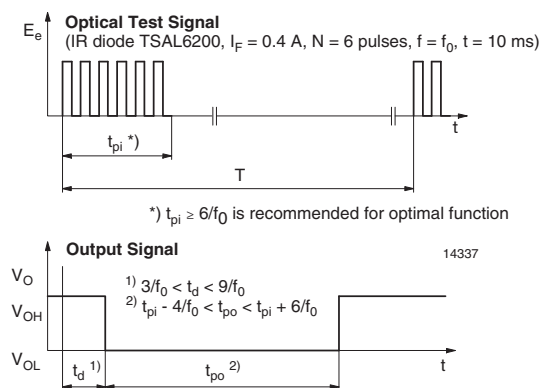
$E_e$

**Optical Test Signal**
(IR diode TSAL6200, $I_F$ = 0.4 A, N = 6 pulses, f = $f_0$, t = 10 ms)

t

$t_{pi}$ *)

T

*) $t_{pi} \geq 6/f_0$ is recommended for optimal function

**Output Signal**

14337

$V_O$

$V_{OH}$

$V_{OL}$

$^{1)}$ $3/f_0 < t_d < 9/f_0$
$^{2)}$ $t_{pi} - 4/f_0 < t_{po} < t_{pi} + 6/f_0$

$t_d$ $^{1)}$

$t_{po}$ $^{2)}$

t